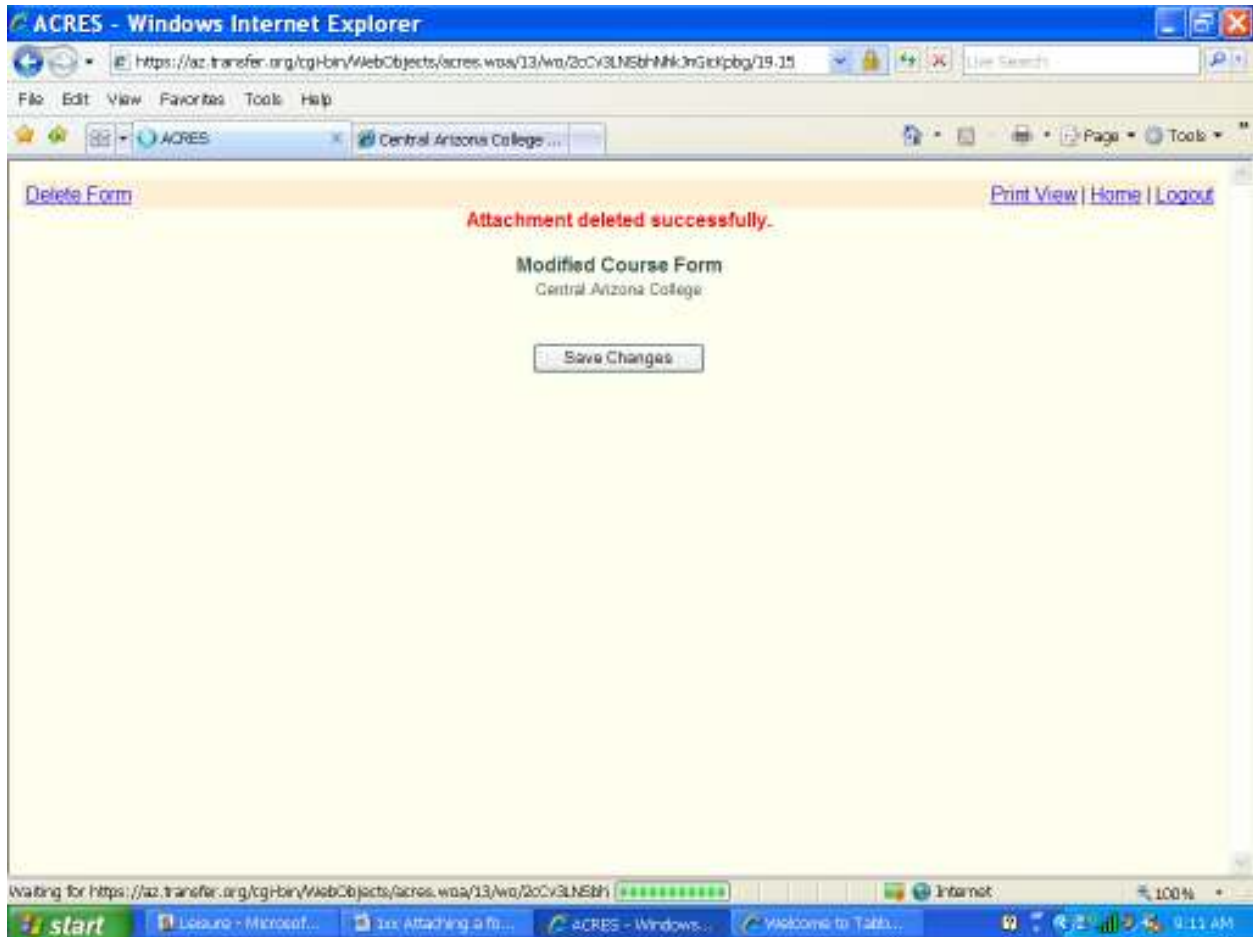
ACRES - Windows Internet Explorer

https://az.transfer.org/cgi-bin/WebObjects/acres.woa/13/wo/2cCV3LNSbhNhkJnGIcKpbg/19.15

Live Search

File Edit View Favorites Tools Help

ACRES

Central Arizona College ...

Page ▾ Tools ▾

Delete Form

Print View | Home | Logout

Attachment deleted successfully.

Modified Course Form

Central Arizona College

Save Changes

Waiting for https://az.transfer.org/cgi-bin/WebObjects/acres.woa/13/wo/2cCV3LNSbh

Internet

100%

start

Leisure - Microsof...

1xx Attaching a fo...

ACRES - Windows...

Welcome to Tabb...

9:11 AM